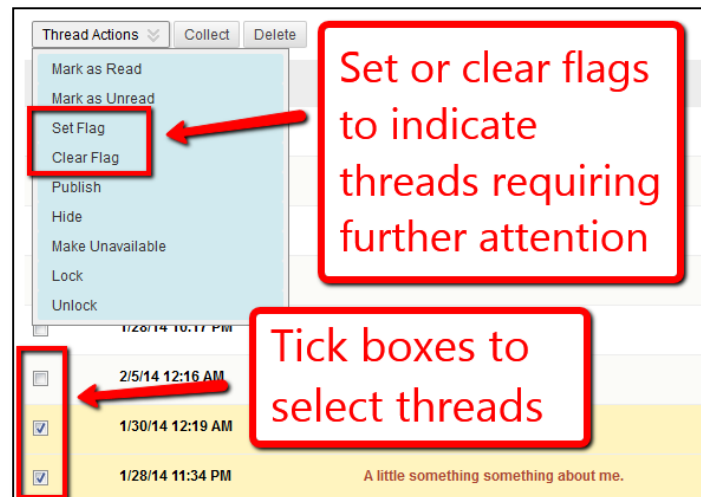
Thread Actions Collect Delete

Mark as Read
Mark as Unread
Set Flag
Clear Flag
Publish
Hide
Make Unavailable
Lock
Unlock

Set or clear flags to indicate threads requiring further attention

1/28/14 10:17 PM

Tick boxes to select threads

2/5/14 12:16 AM

1/30/14 12:19 AM

1/28/14 11:34 PM A little something something about me.